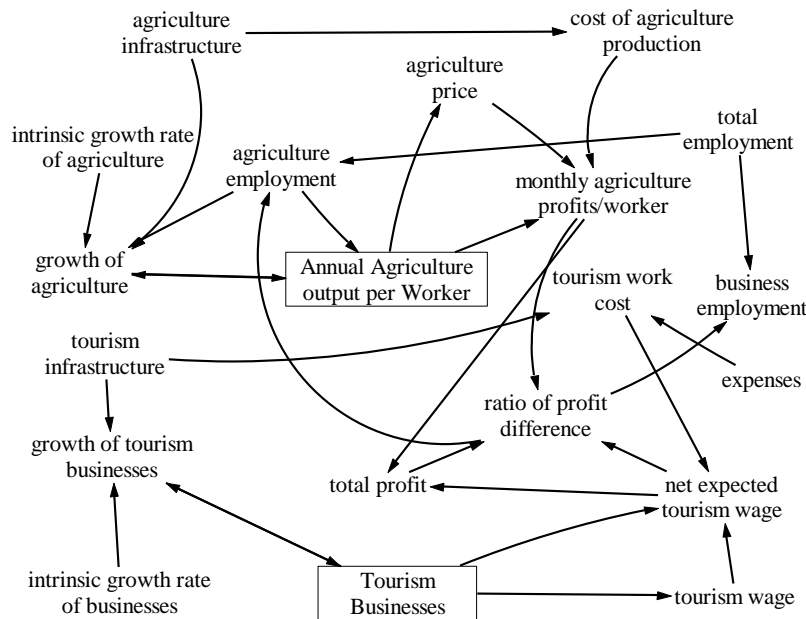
agriculture infrastructure

cost of agriculture production

agriculture price

intrinsic growth rate of agriculture

total employment

agriculture employment

monthly agriculture profits/worker

growth of agriculture

Annual Agriculture output per Worker

tourism work cost

business employment

tourism infrastructure

expenses

ratio of profit difference

growth of tourism businesses

total profit

net expected tourism wage

intrinsic growth rate of businesses

Tourism Businesses

tourism wage